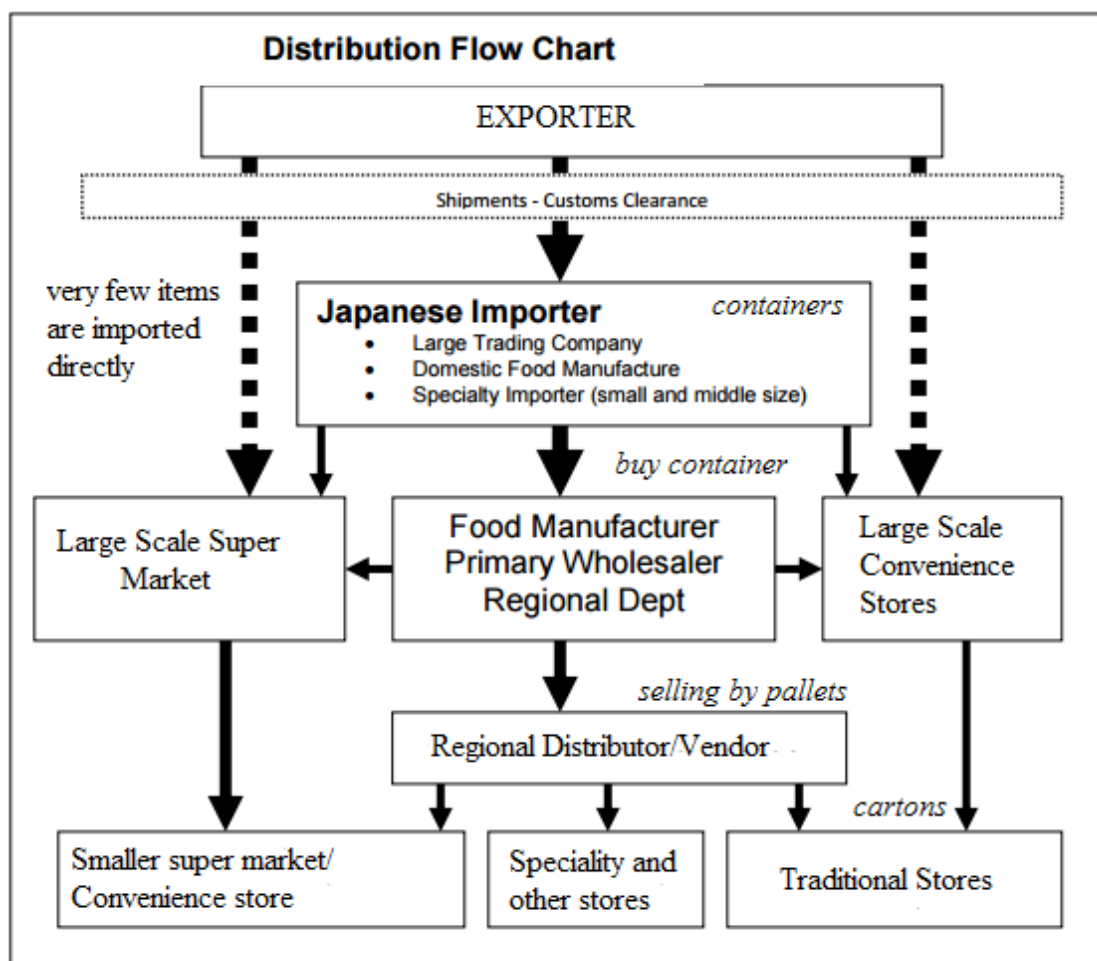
Distribution Flow Chart

EXPORTER

Shipments - Customs Clearance

very few items are imported directly

Japanese Importer

containers

- Large Trading Company
- Domestic Food Manufacture
- Specialty Importer (small and middle size)

buy container

Large Scale Super Market

Food Manufacturer
Primary Wholesaler
Regional Dept

Large Scale Convenience Stores

selling by pallets

Regional Distributor/Vendor

cartons

Smaller super market/ Convenience store

Speciality and other stores

Traditional Stores